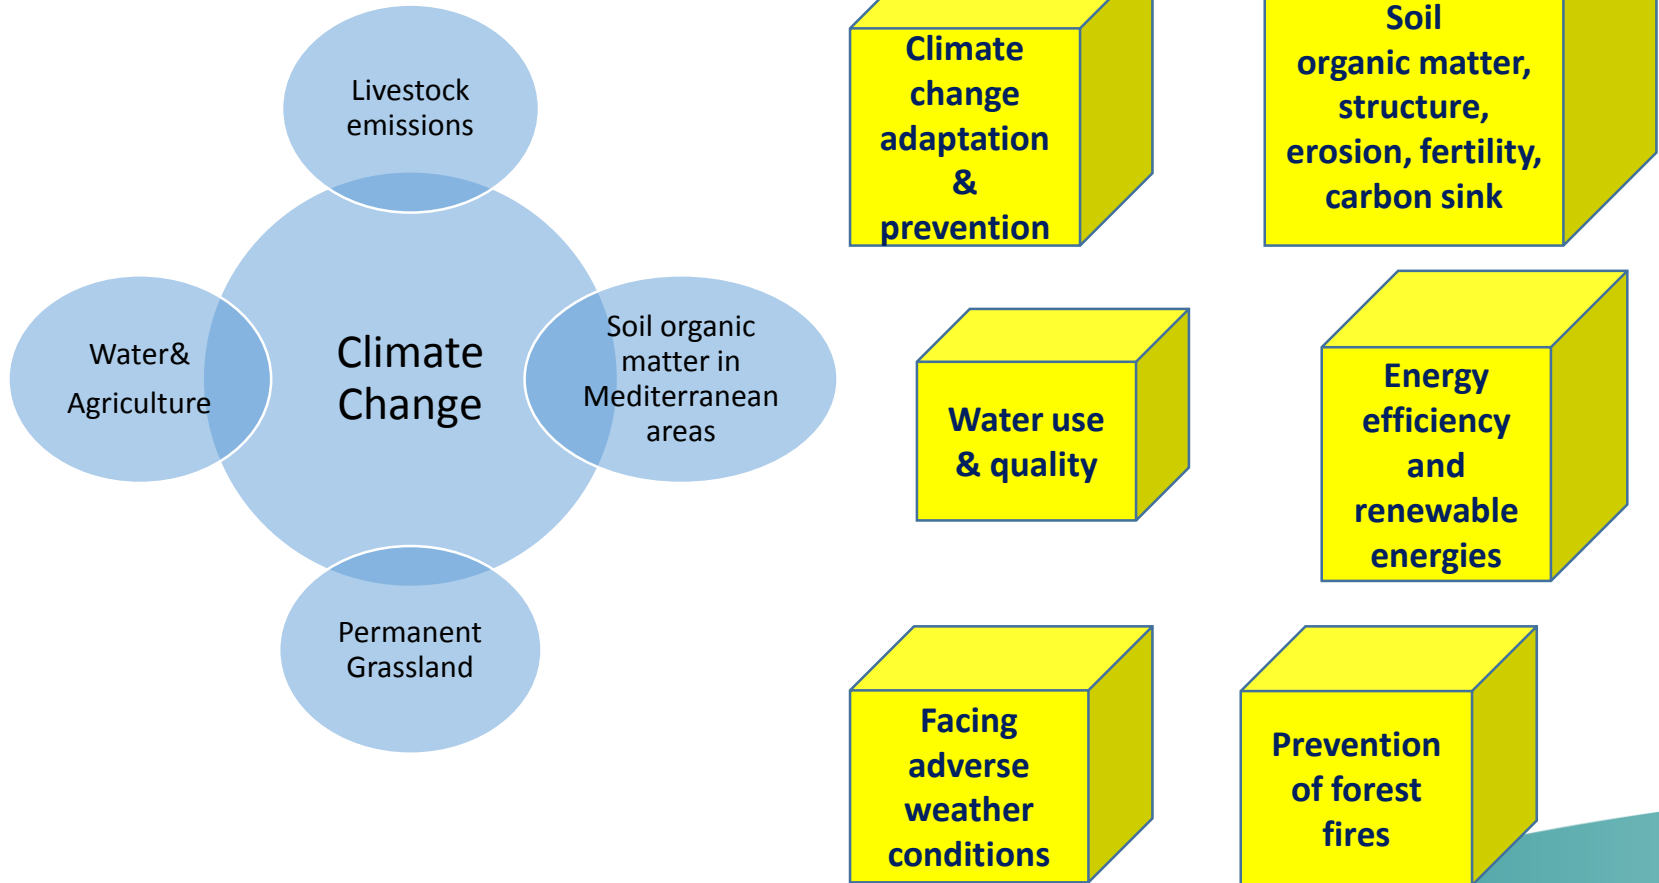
Livestock emissions

Water& Agriculture

Climate Change

Soil organic matter in Mediterranean areas

Permanent Grassland

Climate change adaptation & prevention

Soil organic matter, structure, erosion, fertility, carbon sink

Water use & quality

Energy efficiency and renewable energies

Facing adverse weather conditions

Prevention of forest fires